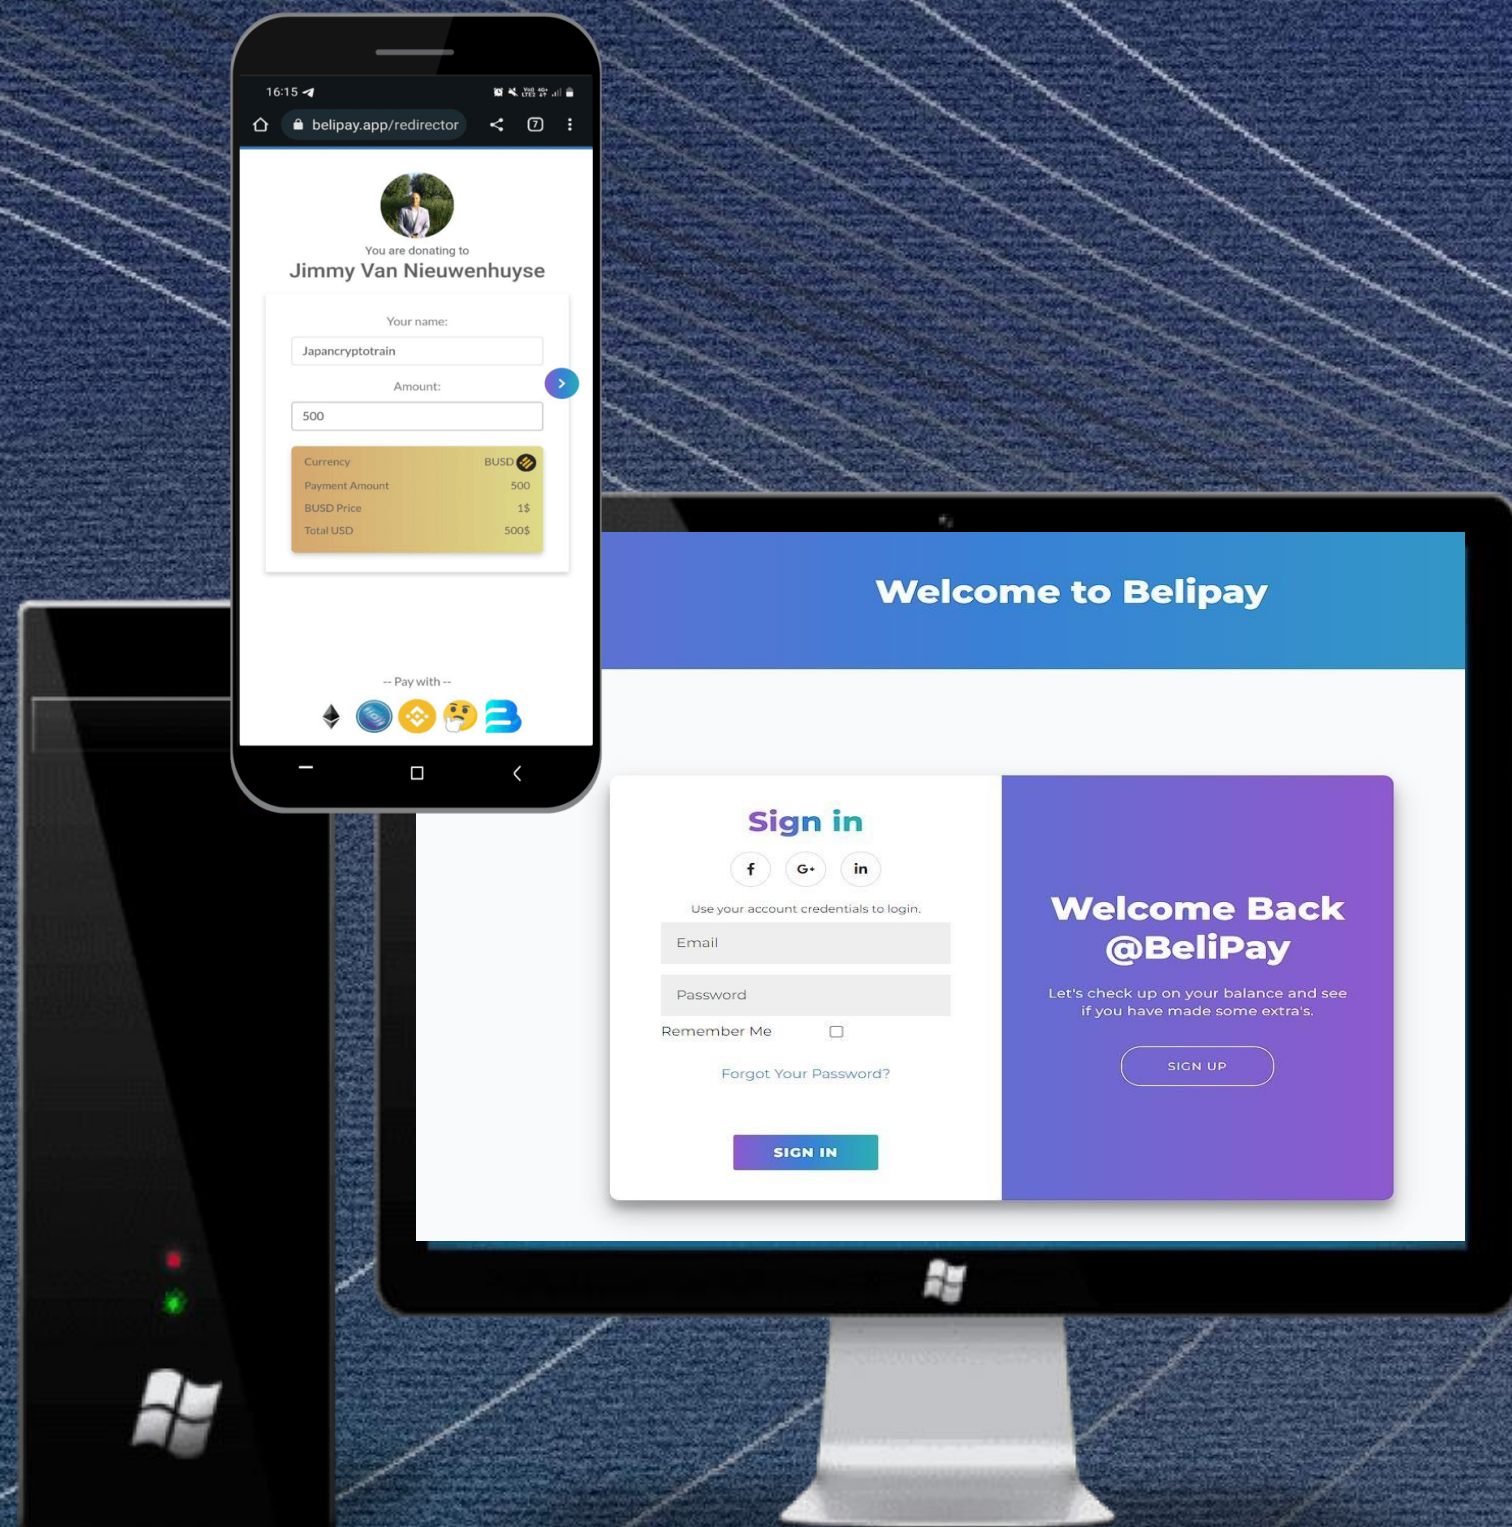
16:15

belipay.app/redirector

You are donating to
Jimmy Van Nieuwenhuyse

Your name:
Japancryptotrain
Amount:
500

| Currency | BUSD |
|---|---|
| Payment Amount | 500 |
| BUSD Price | 1$ |
| Total USD | 500$ |

-- Pay with --

Welcome to Belipay

Sign in
f G+ in
Use your account credentials to login.
Email
Password
Remember Me
Forgot Your Password?
SIGN IN

Welcome Back @BeliPay
Let's check up on your balance and see if you have made some extra's.
SIGN UP